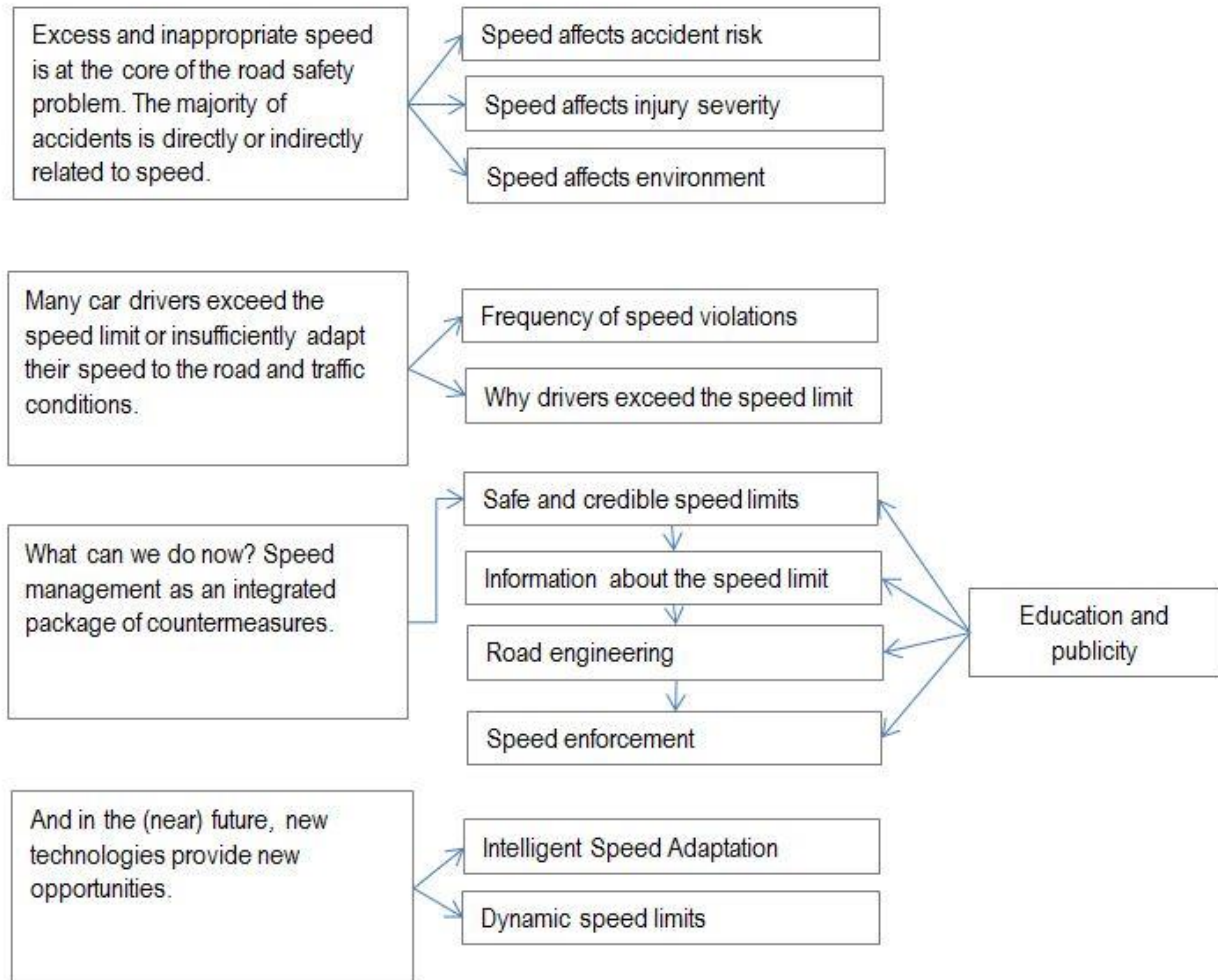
Excess and inappropriate speed is at the core of the road safety problem. The majority of accidents is directly or indirectly related to speed.

Speed affects accident risk

Speed affects injury severity

Speed affects environment

Many car drivers exceed the speed limit or insufficiently adapt their speed to the road and traffic conditions.

Frequency of speed violations

Why drivers exceed the speed limit

What can we do now? Speed management as an integrated package of countermeasures.

Safe and credible speed limits

Information about the speed limit

Road engineering

Speed enforcement

Education and publicity

And in the (near) future, new technologies provide new opportunities.

Intelligent Speed Adaptation

Dynamic speed limits